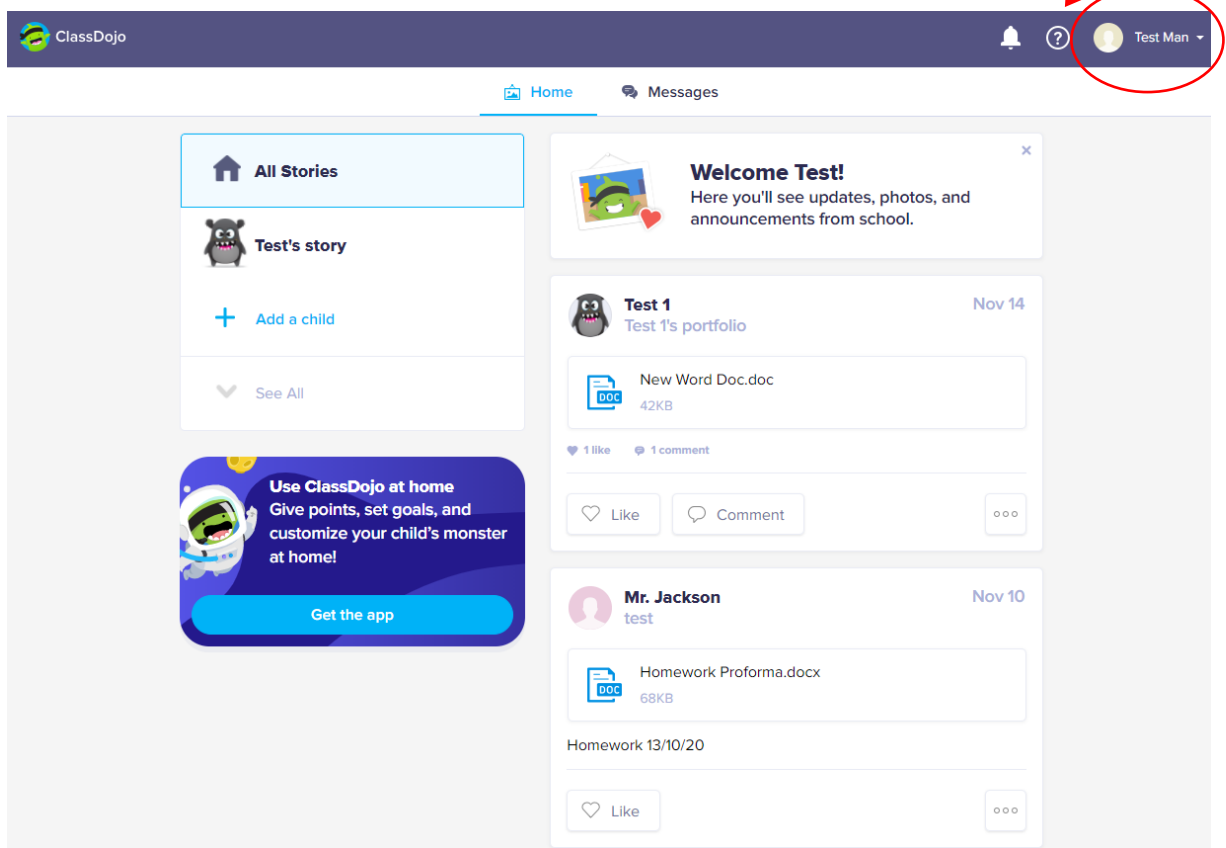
ClassDojo

Test Man

Home

Messages

All Stories

Test's story

Add a child

See All

Use ClassDojo at home
Give points, set goals, and customize your child's monster at home!

Get the app

Welcome Test!
Here you'll see updates, photos, and announcements from school.

×

Test 1
Test 1's portfolio
Nov 14

DOC
New Word Doc.doc
42KB

1 like
1 comment

Like
Comment

Mr. Jackson
test
Nov 10

DOC
Homework Proforma.docx
68KB

Homework 13/10/20

Like